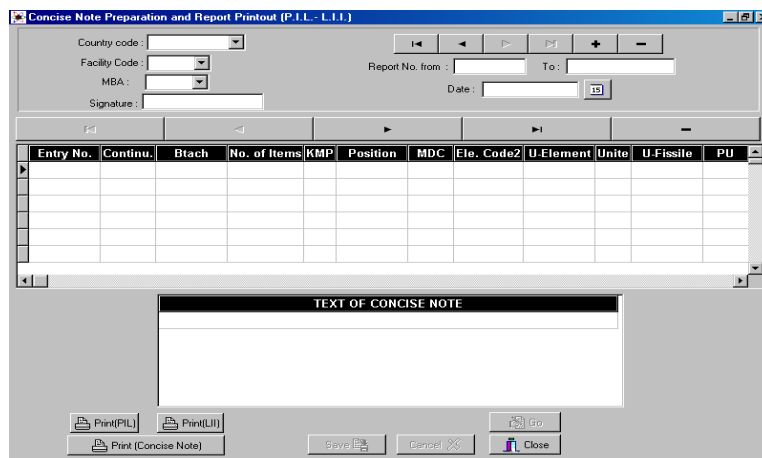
Concise Note Preparation and Report Printout (P.I.L.- L.I.I.)

Country code :

Facility Code :

MBA :

Signature :

Report No. from :

To :

Date :

15

| Entry No. | Continu. | Btach | No. of Items | KMP | Position | MDC | Ele. Code2 | U-Element | Unite | U-Fissile | PU |
|---|---|---|---|---|---|---|---|---|---|---|---|
| | | | | | | | | | | | |

TEXT OF CONCISE NOTE

Print(PIL)

Print(LII)

Print (Concise Note)

Save

Cancel

Go

Close